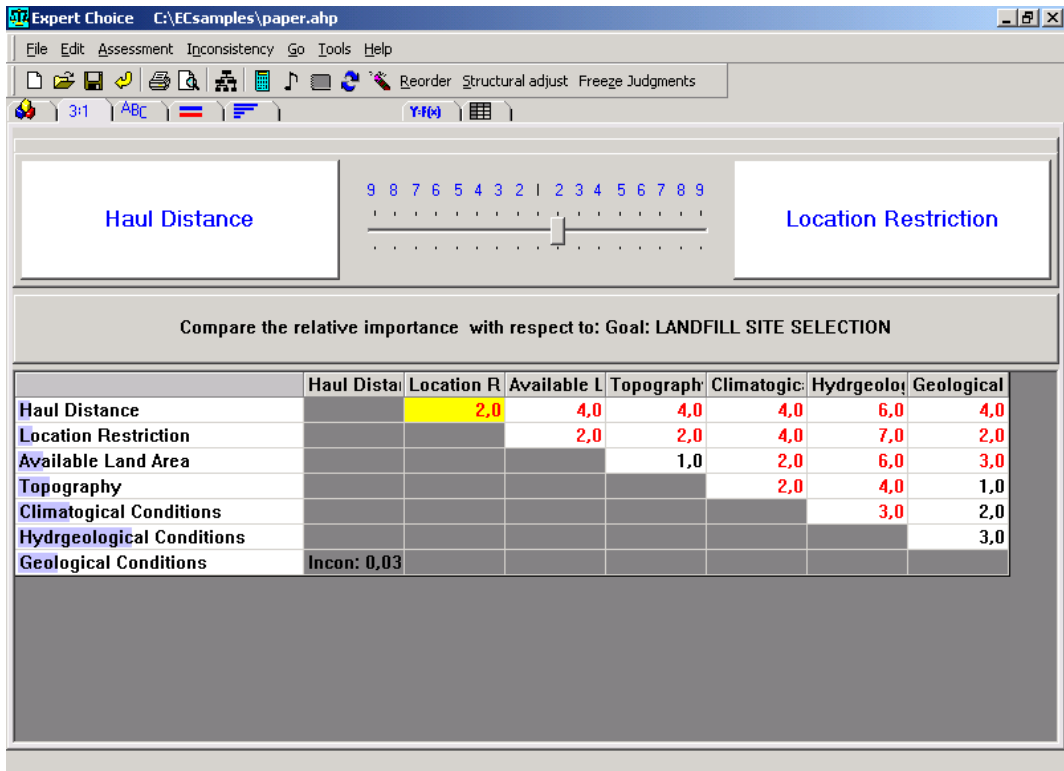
Expert Choice C:\ECsamples\paper.ahp

File Edit Assessment Inconsistency Go Tools Help

Reorder Structural adjust Freeze Judgments

3:1 ABC Y:F(x)

Haul Distance

9 8 7 6 5 4 3 2 1 2 3 4 5 6 7 8 9

Location Restriction

Compare the relative importance with respect to: Goal: LANDFILL SITE SELECTION

| | Haul Distar | Location R | Available L | Topograph | Climatogic | Hydrgeolog | Geological |
|---|---|---|---|---|---|---|---|
| Haul Distance | | 2,0 | 4,0 | 4,0 | 4,0 | 6,0 | 4,0 |
| Location Restriction | | | 2,0 | 2,0 | 4,0 | 7,0 | 2,0 |
| Available Land Area | | | | 1,0 | 2,0 | 6,0 | 3,0 |
| Topography | | | | | 2,0 | 4,0 | 1,0 |
| Climatogical Conditions | | | | | | 3,0 | 2,0 |
| Hydrgeological Conditions | | | | | | | 3,0 |
| Geological Conditions | Incon: 0,03 | | | | | | |